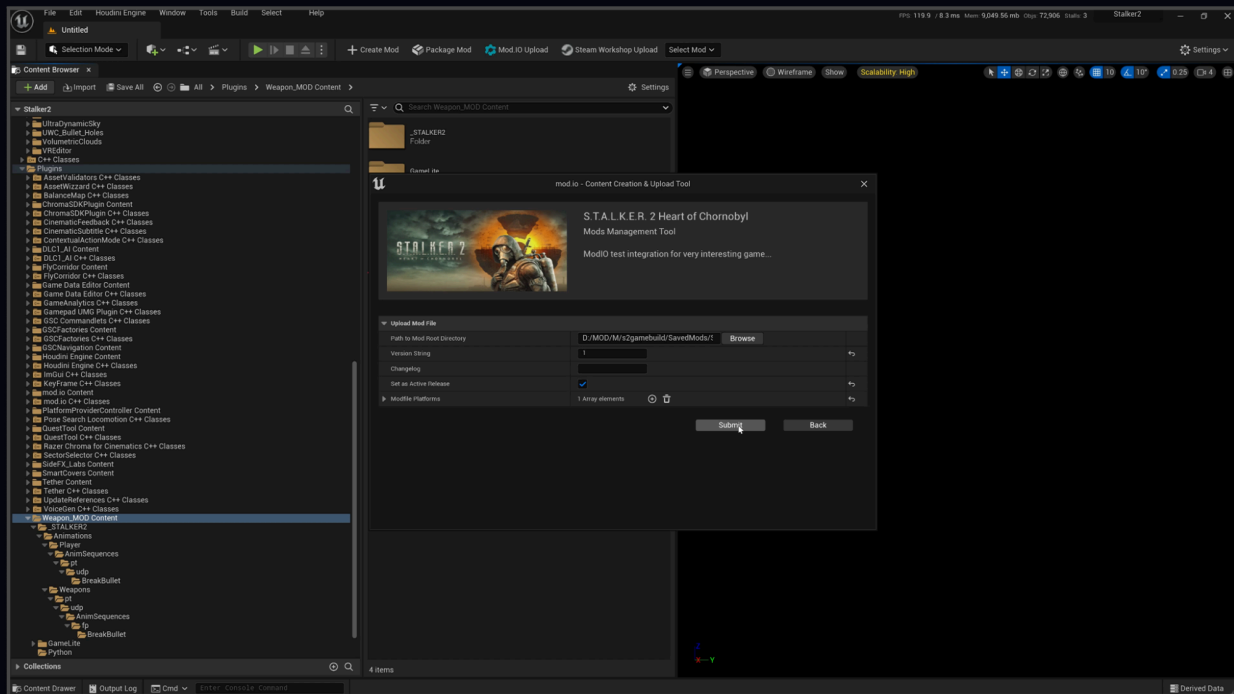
File Edit Houdini Engine Window Tools Build Select Help

FPS: 119.9 / 8.3 ms Mem: 9,049.56 mb Objs: 72,906 Stalls: 3 Stalker2

Untitled

Selection Mode

Create Mod Package Mod Mod.IO Upload Steam Workshop Upload Select Mod

Settings

Content Browser

Add Import Save All All > Plugins > Weapon_MOD Content > Settings

Stalker2

Search Weapon_MOD Content

UltraDynamicSky
UWC_Bullet_Holes
VolumetricClouds
VREditor
C++ Classes
Plugins
AssetValidators C++ Classes
AssetWizzard C++ Classes
BalanceMap C++ Classes
ChromaSDKPlugin Content
ChromaSDKPlugin C++ Classes
CinematicFeedback C++ Classes
CinematicSubtitle C++ Classes
ContextualActionMode C++ Classes
DLC1_AI Content
DLC1_AI C++ Classes
FlyCorridor Content
FlyCorridor C++ Classes
Game Data Editor Content
Game Data Editor C++ Classes
GameAnalytics C++ Classes
Gamepad UMG Plugin C++ Classes
GSC Commandlets C++ Classes
GSCFactories Content
GSCFactories C++ Classes
GSCNavigation Content
Houdini Engine Content
Houdini Engine C++ Classes
ImGui C++ Classes
KeyFrame C++ Classes
mod.io Content
mod.io C++ Classes
PlatformProviderController Content
Pose Search Locomotion C++ Classes
QuestTool Content
QuestTool C++ Classes
Razer Chroma for Cinematics C++ Classes
SectorSelector C++ Classes
SideFX_Labs Content
SmartCovers Content
Tether Content
Tether C++ Classes
UpdateReferences C++ Classes
VoiceGen C++ Classes
Weapon_MOD Content
_STALKER2
Animations
Player
AnimSequences
pt
udp
BreakBullet
Weapons
pt
udp
AnimSequences
fp
BreakBullet
GameLite
Python

Collections

_STALKER2
Folder

GameLite

4 items

Perspective Wireframe Show Scalability: High

10 10° 0.25 4

mod.io - Content Creation & Upload Tool

S.T.A.L.K.E.R. 2 Heart of Chornobyl
Mods Management Tool

ModIO test integration for very interesting game...

STALKER 2

Upload Mod File
Path to Mod Root Directory D:/MOD/M/s2gamebuild/SavedMods/S Browse
Version String 1
Changelog
Set as Active Release
Modfile Platforms 1 Array elements

Submit Back

Content Drawer Output Log Cmd Enter Console Command

Derived Data